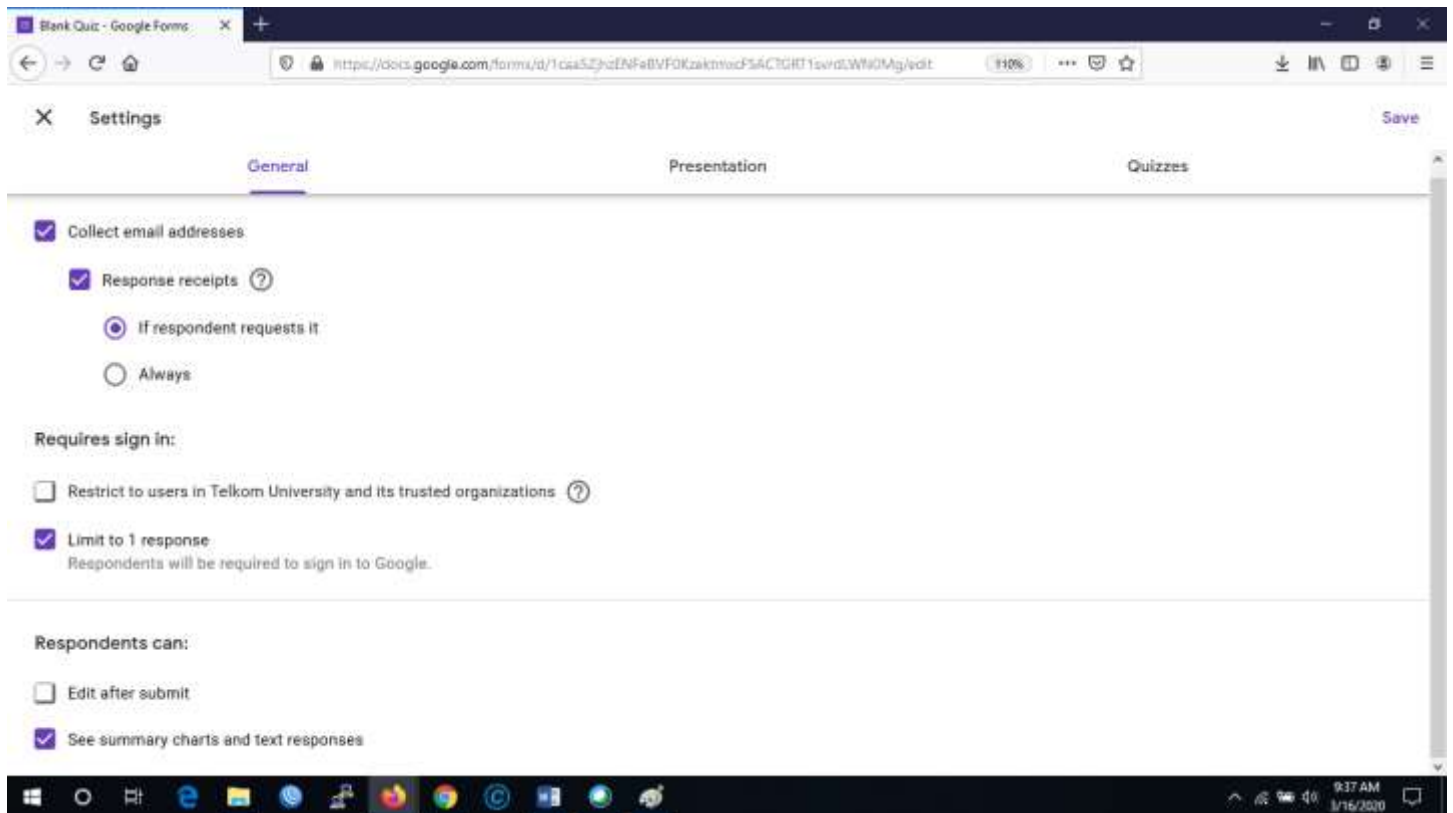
Blank Quiz - Google Forms

https://docs.google.com/forms/d/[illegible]/edit

110%

Settings

Save

General

Presentation

Quizzes

Collect email addresses

Response receipts

If respondent requests it

Always

Requires sign in:

Restrict to users in Telkom University and its trusted organizations

Limit to 1 response

Respondents will be required to sign in to Google.

Respondents can:

Edit after submit

See summary charts and text responses

9:37 AM
3/16/2020